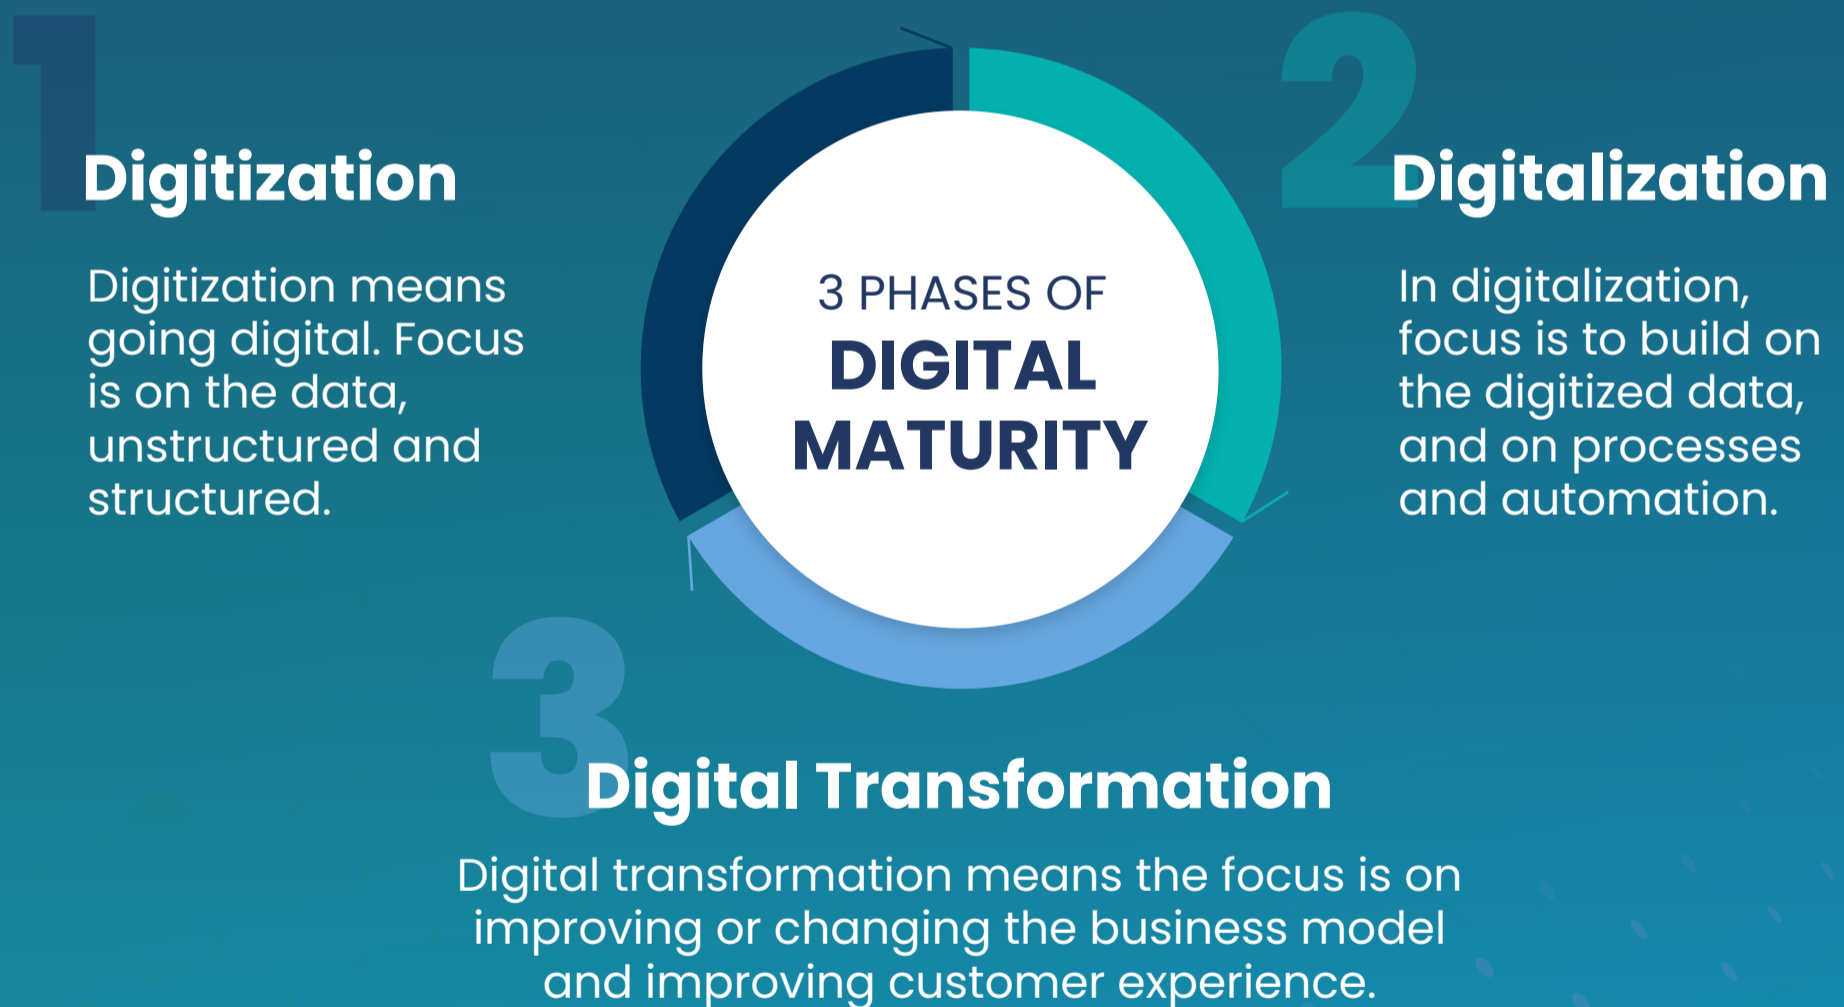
1

Digitization

Digitization means going digital. Focus is on the data, unstructured and structured.

3 PHASES OF
DIGITAL MATURITY

2

Digitalization

In digitalization, focus is to build on the digitized data, and on processes and automation.

3

Digital Transformation

Digital transformation means the focus is on improving or changing the business model and improving customer experience.